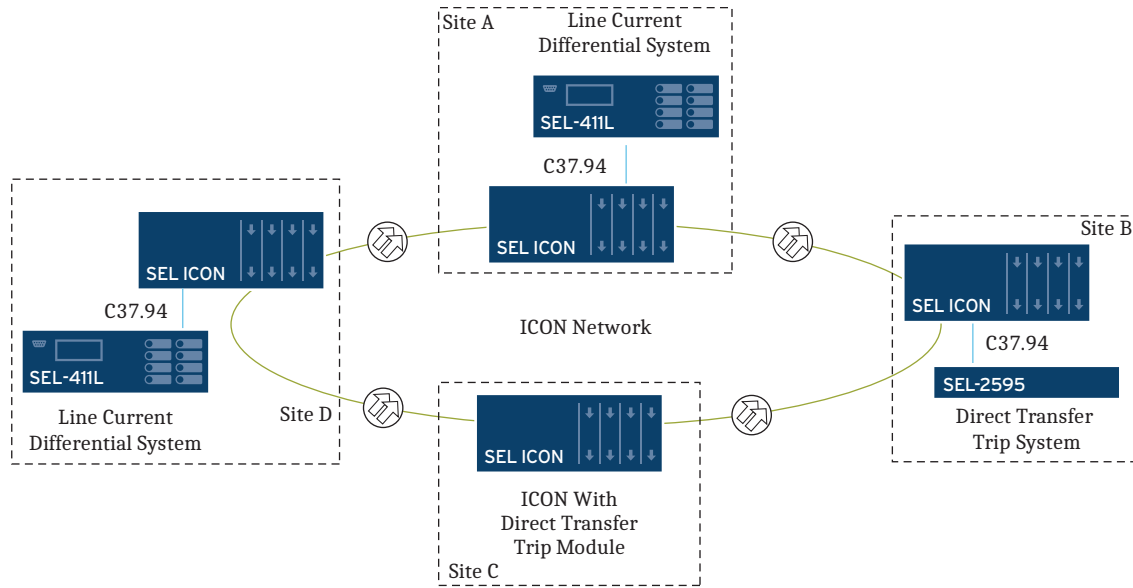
Site A

Line Current Differential System

SEL-411L

C37.94

SEL ICON

Site B

SEL ICON

C37.94

SEL-2595

Direct Transfer Trip System

SEL ICON

C37.94

SEL-411L

Line Current Differential System

Site D

ICON Network

SEL ICON

ICON With Direct Transfer Trip Module

Site C